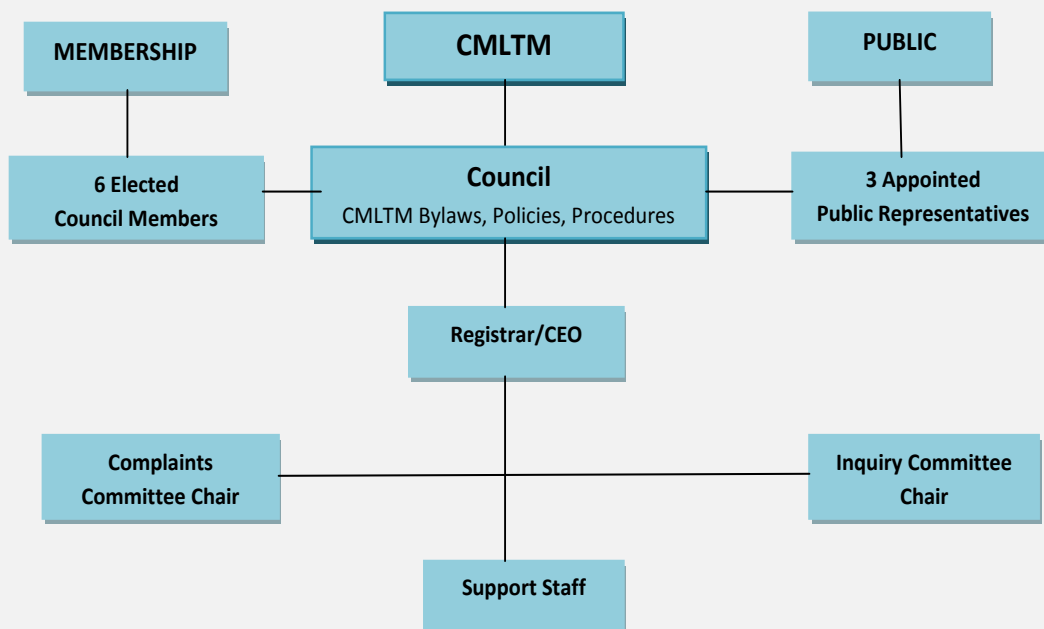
MEMBERSHIP

CMLTM

PUBLIC

6 Elected Council Members

Council
CMLTM Bylaws, Policies, Procedures

3 Appointed Public Representatives

Registrar/CEO

Complaints Committee Chair

Inquiry Committee Chair

Support Staff